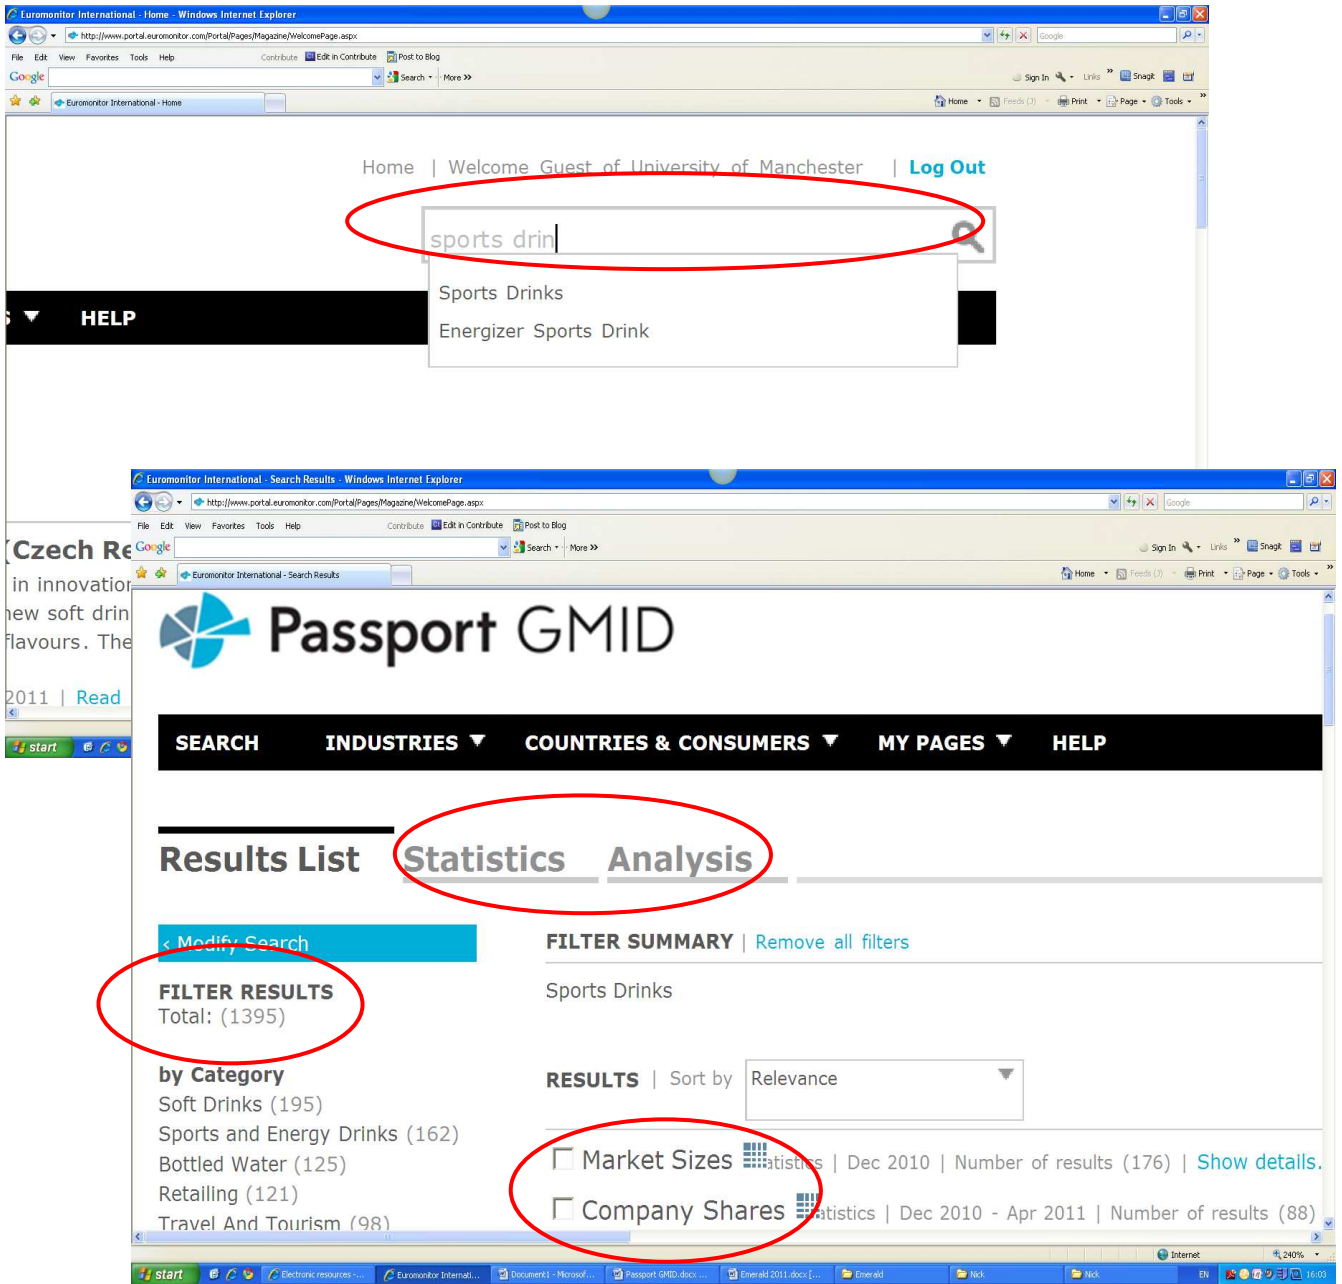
Euromonitor International - Home - Windows Internet Explorer
http://www.portal.euromonitor.com/Portal/Pages/Magazine/WelcomePage.aspx
File Edit View Favorites Tools Help
Contribute Edit in Contribute Post to Blog
Google Search More
Sign In Links Snagit
Euromonitor International - Home
Home Feeds (3) Print Page Tools

Home | Welcome Guest of University of Manchester | Log Out

sports drin

Sports Drinks
Energizer Sports Drink

HELP

Czech Re
in innovation
new soft drin
flavours. The
2011 | Read

start

Euromonitor International - Search Results - Windows Internet Explorer
http://www.portal.euromonitor.com/Portal/Pages/Magazine/WelcomePage.aspx
File Edit View Favorites Tools Help
Contribute Edit in Contribute Post to Blog
Google Search More
Sign In Links Snagit
Euromonitor International - Search Results
Home Feeds (3) Print Page Tools

Passport GMID

SEARCH INDUSTRIES COUNTRIES & CONSUMERS MY PAGES HELP

Results List Statistics Analysis

‹ Modify Search

FILTER RESULTS
Total: (1395)

by Category
Soft Drinks (195)
Sports and Energy Drinks (162)
Bottled Water (125)
Retailing (121)
Travel And Tourism (98)

FILTER SUMMARY | Remove all filters

Sports Drinks

RESULTS | Sort by Relevance

Market Sizes Statistics | Dec 2010 | Number of results (176) | Show details.
Company Shares Statistics | Dec 2010 - Apr 2011 | Number of results (88)

Internet 240%

start Electronic resources -... Euromonitor Internati... Document1 - Microsof... Passport GMID.docx ... Emerald 2011.docx [... Emerald Nick Nick EN 16:03